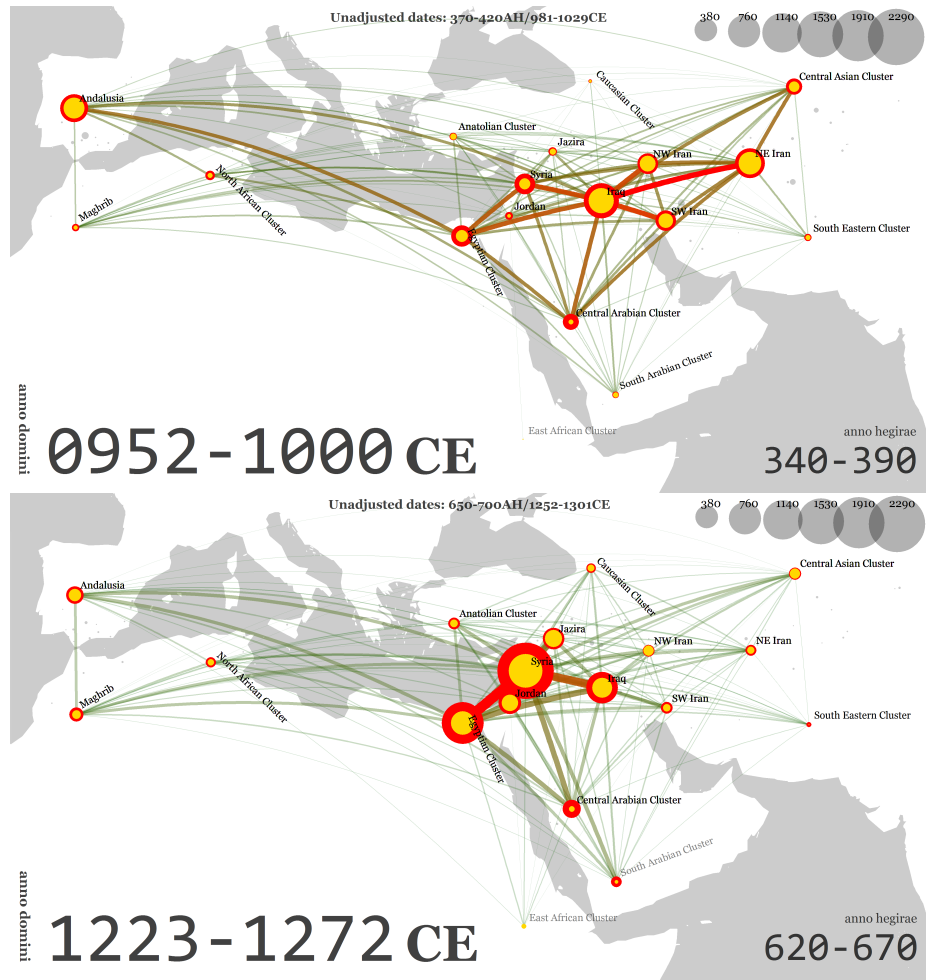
Unadjusted dates: 370-420AH/981-1029CE

380 760 1140 1530 1910 2290

Caucasian Cluster

Central Asian Cluster

Andalusia

Anatolian Cluster

Jazira

NW Iran

NE Iran

North African Cluster

Syria

Iraq

Maghrib

Jordan

SW Iran

Egyptian Cluster

South Eastern Cluster

Central Arabian Cluster

South Arabian Cluster

East African Cluster

anno domini

0952-1000 CE

anno hegirae

340-390

Unadjusted dates: 650-700AH/1252-1301CE

380 760 1140 1530 1910 2290

Caucasian Cluster

Central Asian Cluster

Andalusia

Anatolian Cluster

Jazira

NW Iran

NE Iran

North African Cluster

Syria

Iraq

Jordan

Maghrib

SW Iran

South Eastern Cluster

Egyptian Cluster

Central Arabian Cluster

South Arabian Cluster

East African Cluster

anno domini

1223-1272 CE

anno hegirae

620-670